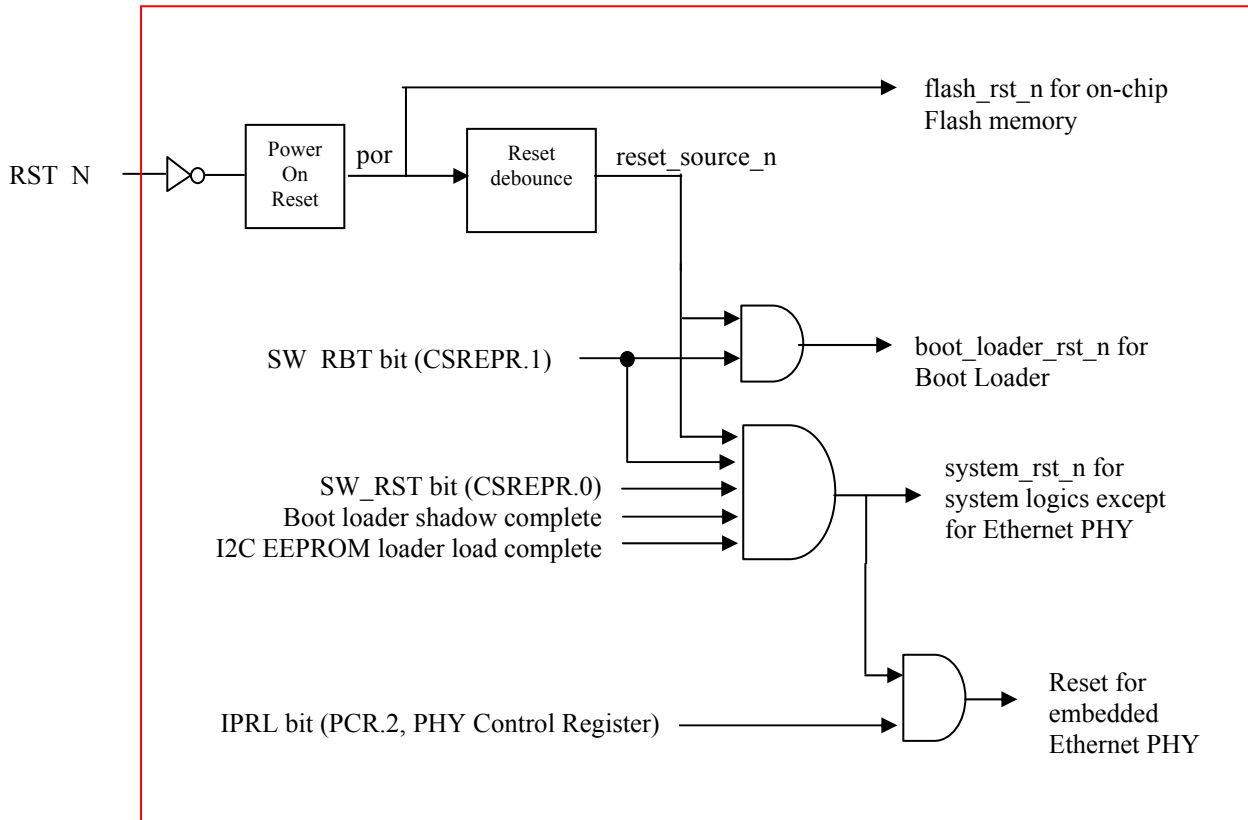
flash_rst_n for on-chip Flash memory

RST N

Power On Reset

por

Reset debounce

reset_source_n

SW RBT bit (CSREPR.1)

boot_loader_rst_n for Boot Loader

SW_RST bit (CSREPR.0)
Boot loader shadow complete
I2C EEPROM loader load complete

system_rst_n for system logics except for Ethernet PHY

IPRL bit (PCR.2, PHY Control Register)

Reset for embedded Ethernet PHY